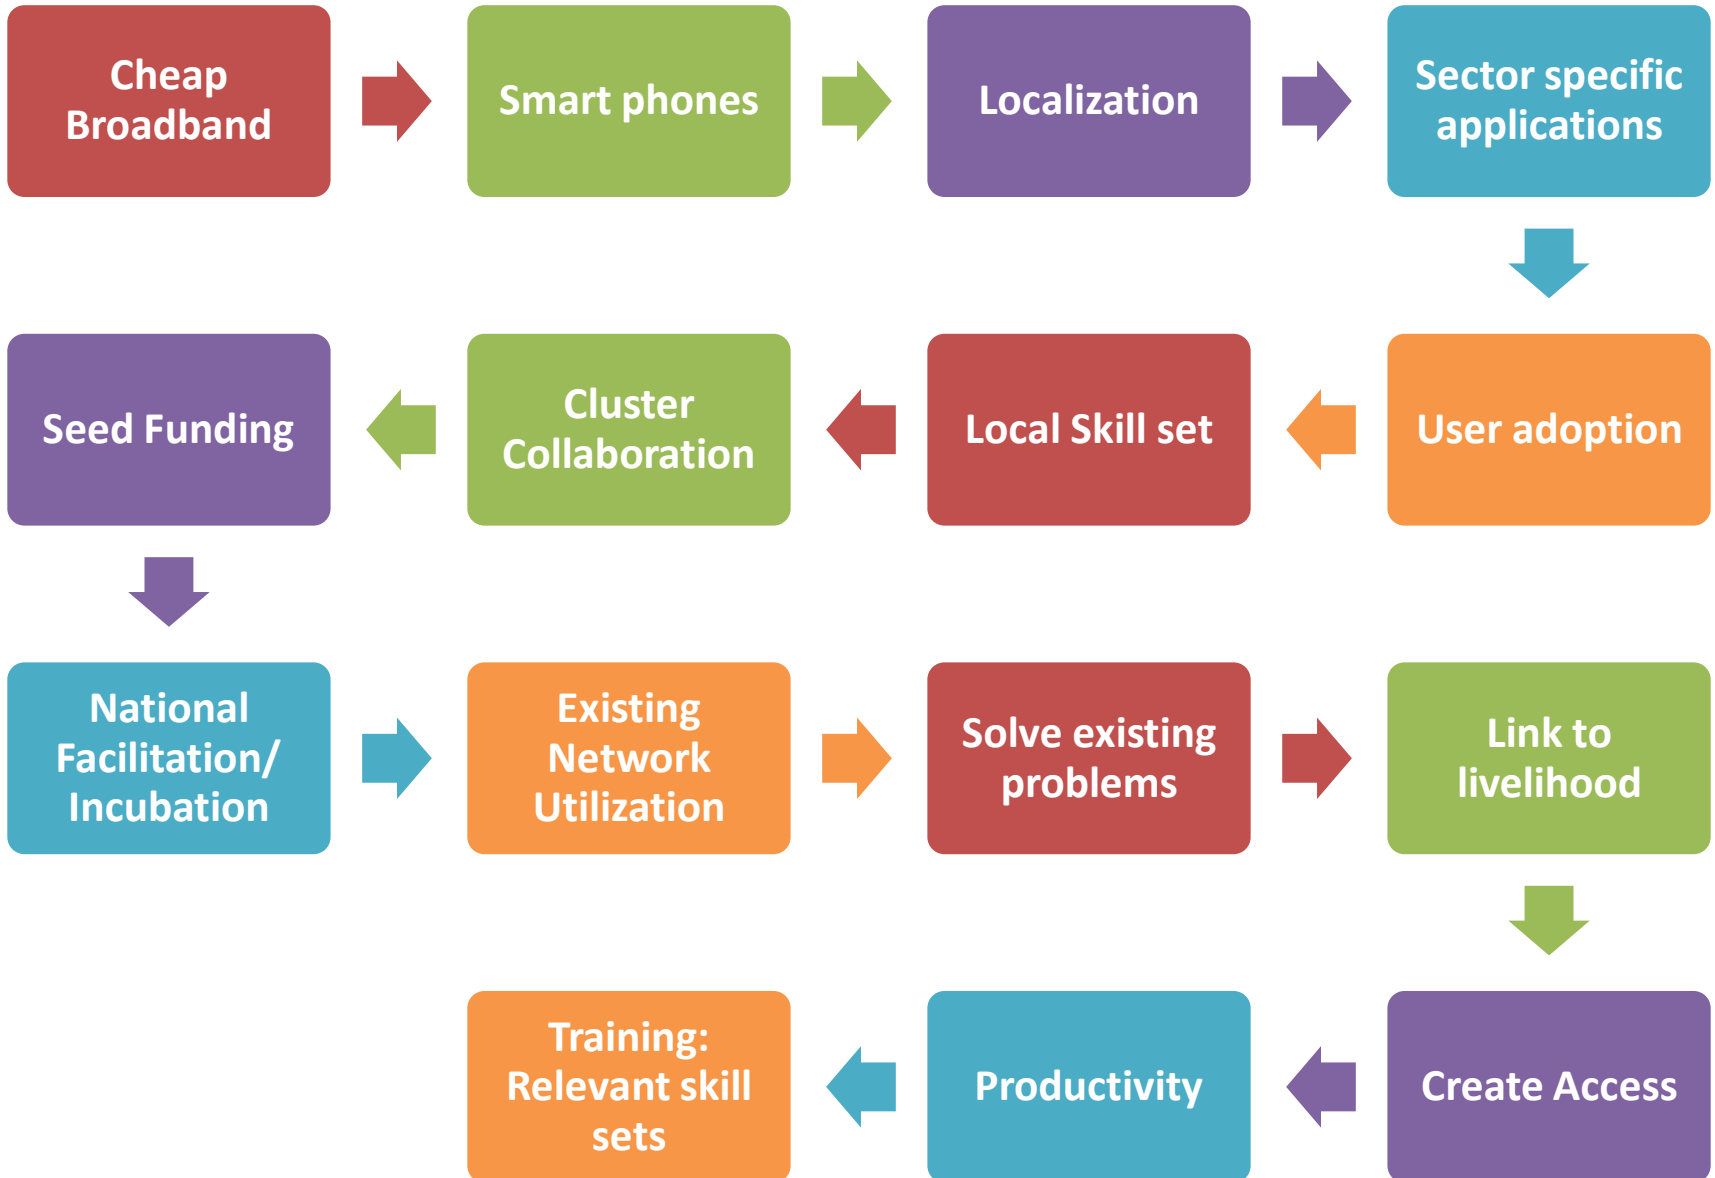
Cheap Broadband

Smart phones

Localization

Sector specific applications

Seed Funding

Cluster Collaboration

Local Skill set

User adoption

National Facilitation/ Incubation

Existing Network Utilization

Solve existing problems

Link to livelihood

Training: Relevant skill sets

Productivity

Create Access